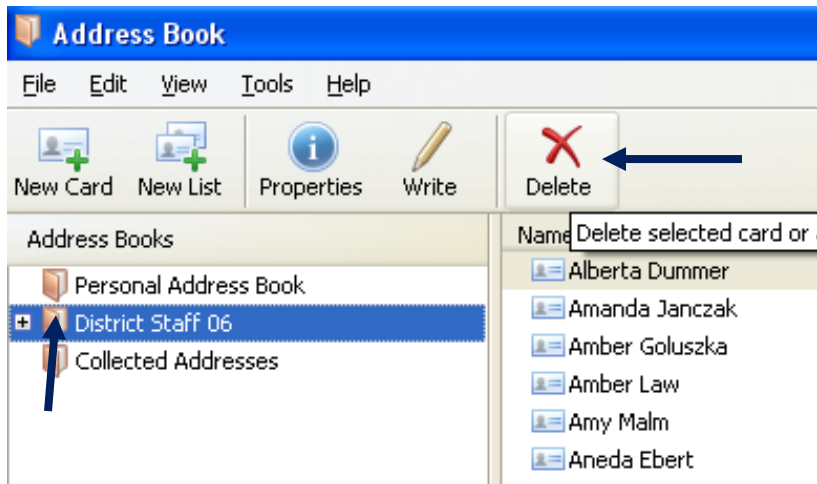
Address Book

File Edit View Tools Help

New Card New List Properties Write Delete

Address Books

Personal Address Book
District Staff 06
Collected Addresses

Name

Delete selected card or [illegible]

Alberta Dummer
Amanda Janczak
Amber Goluszka
Amber Law
Amy Malm
Aneda Ebert